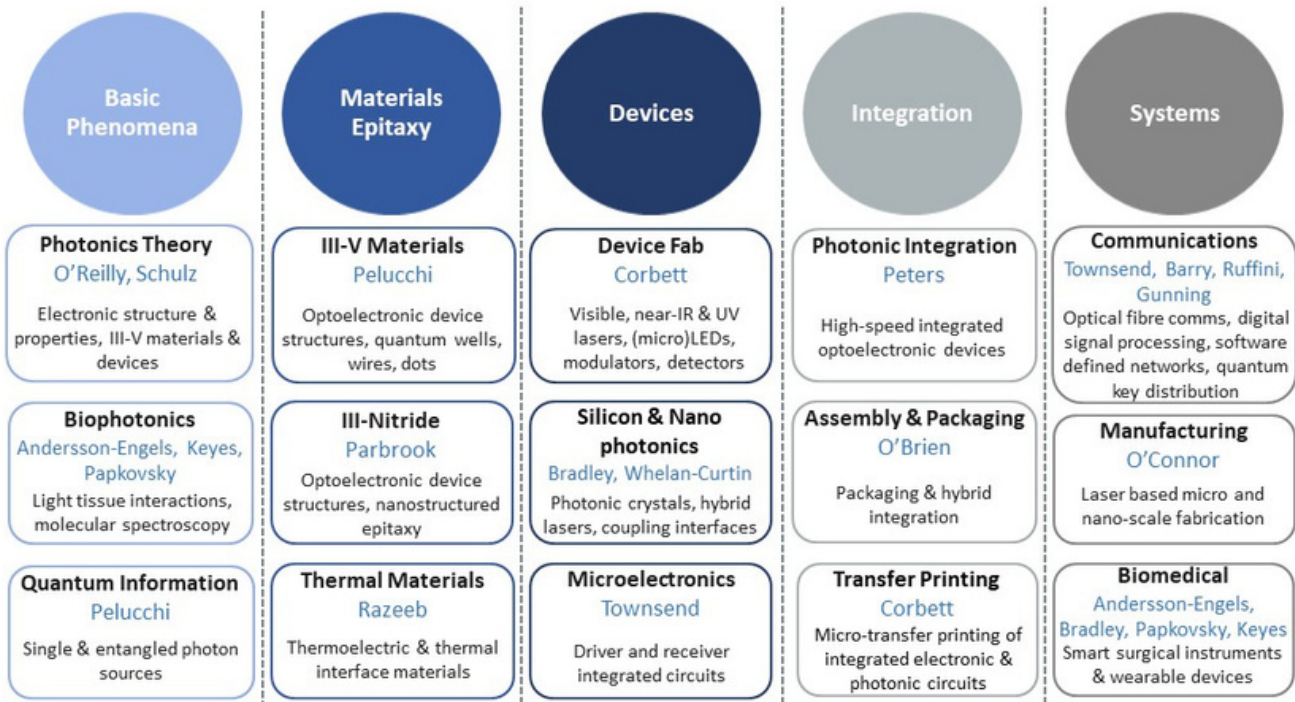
Basic Phenomena

Photonics Theory
O'Reilly, Schulz
Electronic structure & properties, III-V materials & devices

Biophotonics
Andersson-Engels, Keyes, Papkovsky
Light tissue interactions, molecular spectroscopy

Quantum Information
Pelucchi
Single & entangled photon sources

Materials Epitaxy

III-V Materials
Pelucchi
Optoelectronic device structures, quantum wells, wires, dots

III-Nitride
Parbrook
Optoelectronic device structures, nanostructured epitaxy

Thermal Materials
Razeeb
Thermoelectric & thermal interface materials

Devices

Device Fab
Corbett
Visible, near-IR & UV lasers, (micro)LEDs, modulators, detectors

Silicon & Nano photonics
Bradley, Whelan-Curtin
Photonic crystals, hybrid lasers, coupling interfaces

Microelectronics
Townsend
Driver and receiver integrated circuits

Integration

Photonic Integration
Peters
High-speed integrated optoelectronic devices

Assembly & Packaging
O'Brien
Packaging & hybrid integration

Transfer Printing
Corbett
Micro-transfer printing of integrated electronic & photonic circuits

Systems

Communications
Townsend, Barry, Ruffini, Gunning
Optical fibre comms, digital signal processing, software defined networks, quantum key distribution

Manufacturing
O'Connor
Laser based micro and nano-scale fabrication

Biomedical
Andersson-Engels, Bradley, Papkovsky, Keyes
Smart surgical instruments & wearable devices